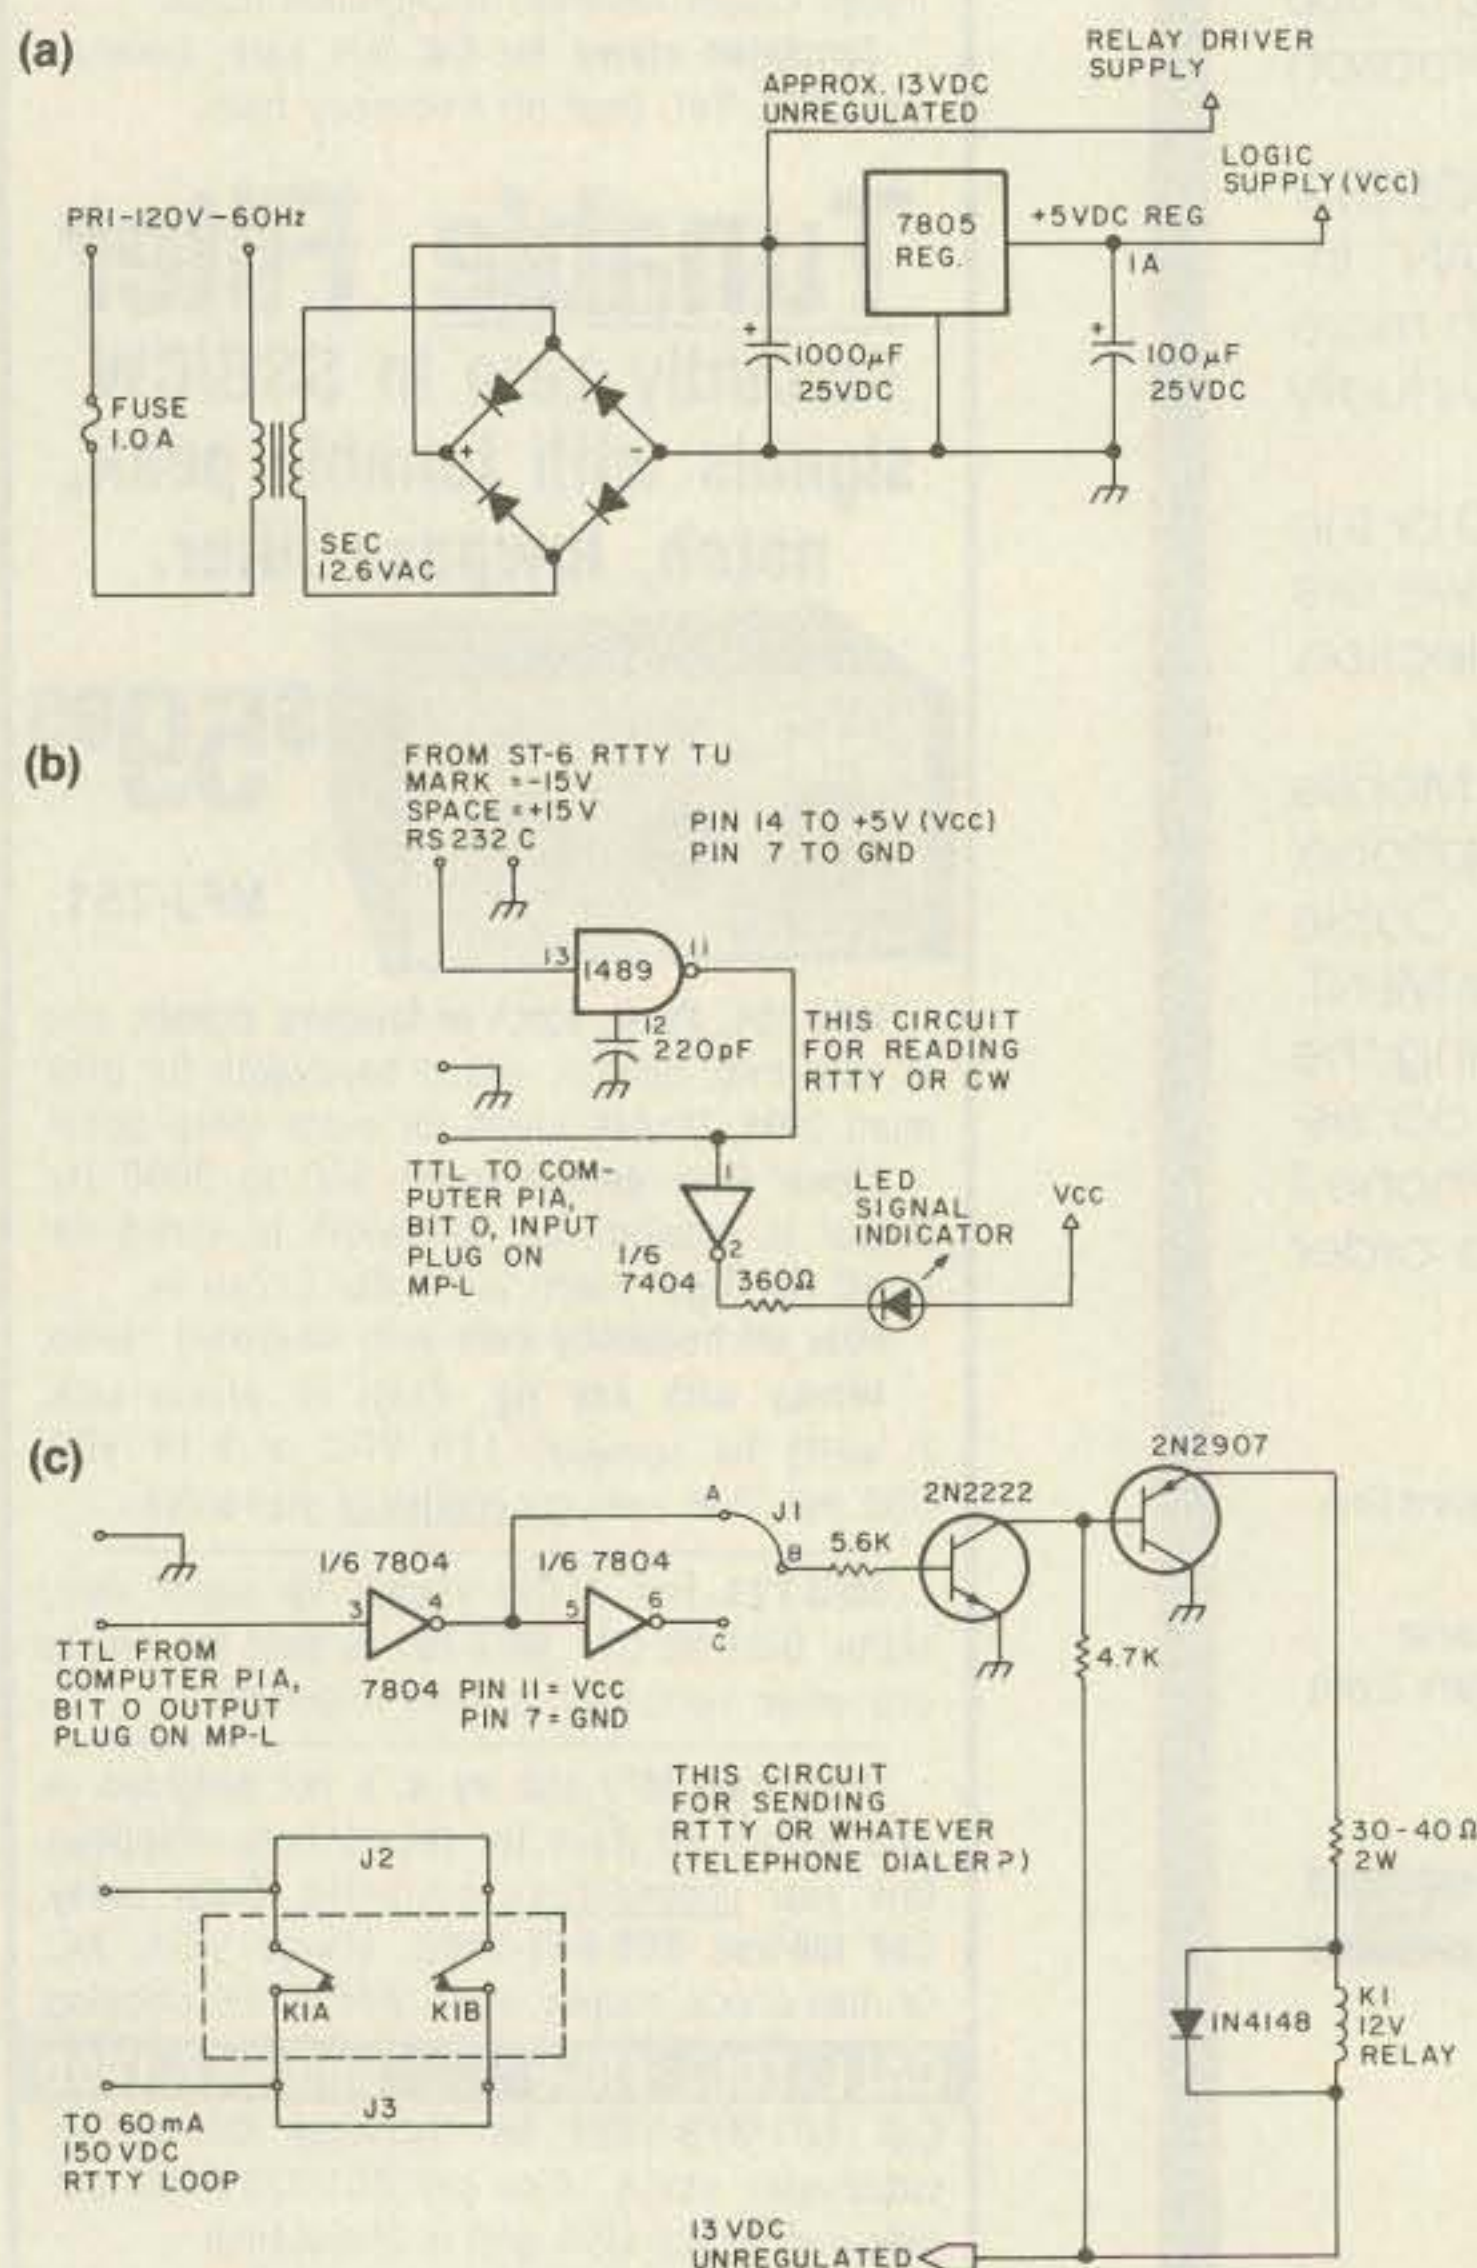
(a)

RELAY DRIVER SUPPLY

APPROX. 13VDC UNREGULATED

LOGIC SUPPLY (Vcc)

PRI-120V-60Hz

7805 REG.

+5VDC REG

1A

FUSE 1.0A

+

1000μF 25VDC

+

100μF 25VDC

+

-

SEC 12.6VAC

(b)

FROM ST-6 RTTY TU
MARK ≈ -15V
SPACE ≈ +15V
RS 232 C

PIN 14 TO +5V (Vcc)
PIN 7 TO GND

13

1489

11

12

220pF

THIS CIRCUIT FOR READING RTTY OR CW

TTL TO COMPUTER PIA, BIT 0, INPUT PLUG ON MP-L

1

2

1/6 7404

LED SIGNAL INDICATOR

Vcc

360Ω

(c)

2N2907

A

J1

2N2222

1/6 7804

1/6 7804

B

5.6K

3

4

5

6

C

TTL FROM COMPUTER PIA, BIT 0 OUTPUT PLUG ON MP-L

7804 PIN 11 = Vcc
PIN 7 = GND

4.7K

THIS CIRCUIT FOR SENDING RTTY OR WHATEVER (TELEPHONE DIALER?)

J2

30-40Ω 2W

K1A

K1B

1N4148

K1 12V RELAY

J3

TO 60mA 150VDC RTTY LOOP

13 VDC UNREGULATED